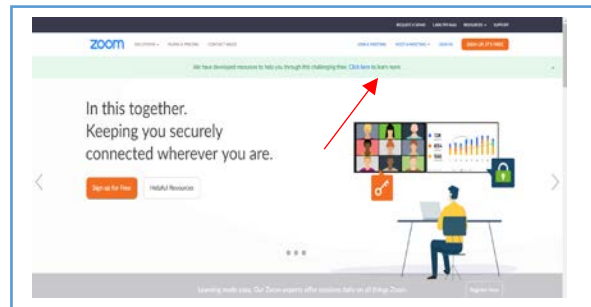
REQUEST A DEMO 1.888.799.9666 RESOURCES SUPPORT

zoom SOLUTIONS PLANS & PRICING CONTACT SALES JOIN A MEETING HOST A MEETING SIGN IN SIGN UP, IT'S FREE

We have developed resources to help you through this challenging time. Click here to learn more.

In this together.
Keeping you securely connected wherever you are.

Sign up for Free Helpful Resources

Learning made easy. Our Zoom experts offer sessions daily on all things Zoom. Register Now